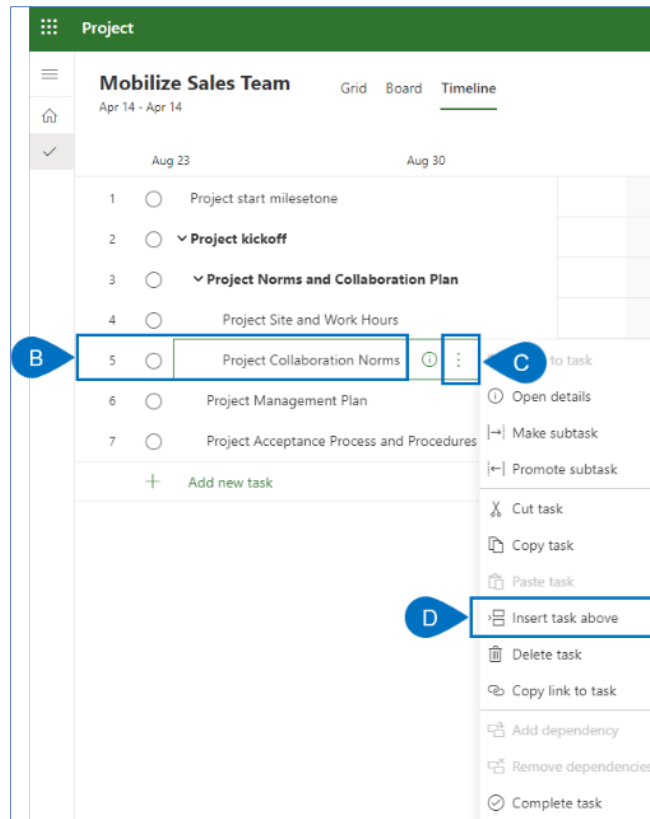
Project

Mobilize Sales Team
Apr 14 - Apr 14

Grid Board Timeline

Aug 23 Aug 30

1 Project start milesetone
2 Project kickoff
3 Project Norms and Collaboration Plan
4 Project Site and Work Hours
5 Project Collaboration Norms
6 Project Management Plan
7 Project Acceptance Process and Procedures

Add new task

B
C
D

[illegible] to task
Open details
Make subtask
Promote subtask
Cut task
Copy task
Paste task
Insert task above
Delete task
Copy link to task
Add dependency
Remove dependencies
Complete task